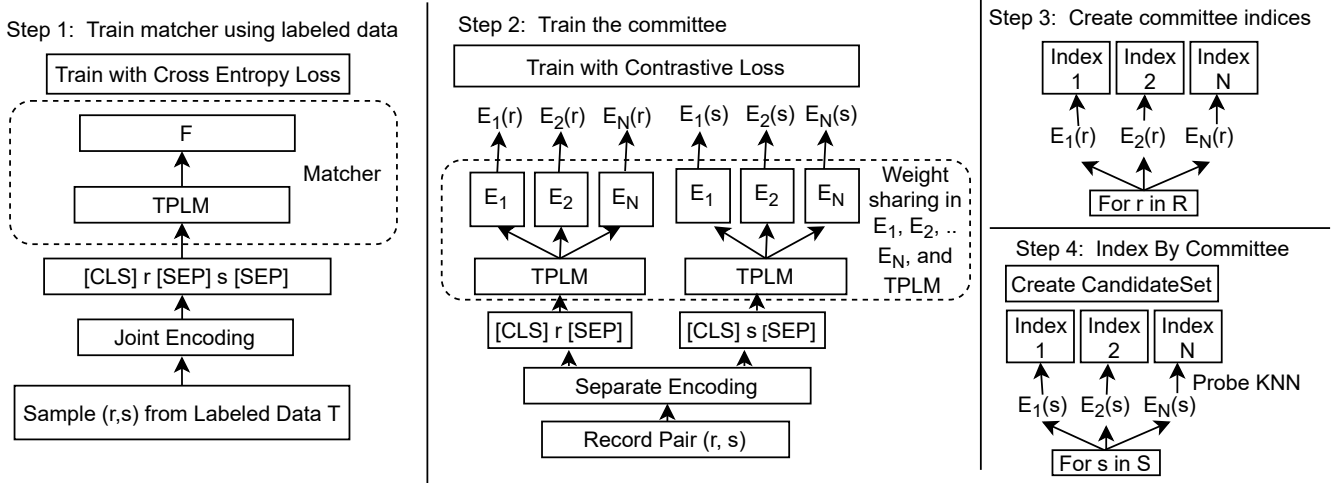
Step 1: Train matcher using labeled data

Train with Cross Entropy Loss

F

Matcher

TPLM

[CLS] r [SEP] s [SEP]

Joint Encoding

Sample (r,s) from Labeled Data T

Step 2: Train the committee

Train with Contrastive Loss

$E_1(r)$ $E_2(r)$ $E_N(r)$ $E_1(s)$ $E_2(s)$ $E_N(s)$

$E_1$ $E_2$ $E_N$ $E_1$ $E_2$ $E_N$

Weight sharing in $E_1$, $E_2$, .. $E_N$, and TPLM

TPLM TPLM

[CLS] r [SEP] [CLS] s [SEP]

Separate Encoding

Record Pair (r, s)

Step 3: Create committee indices

Index 1 Index 2 Index N

$E_1(r)$ $E_2(r)$ $E_N(r)$

For r in R

Step 4: Index By Committee

Create CandidateSet

Index 1 Index 2 Index N

Probe KNN

$E_1(s)$ $E_2(s)$ $E_N(s)$

For s in S